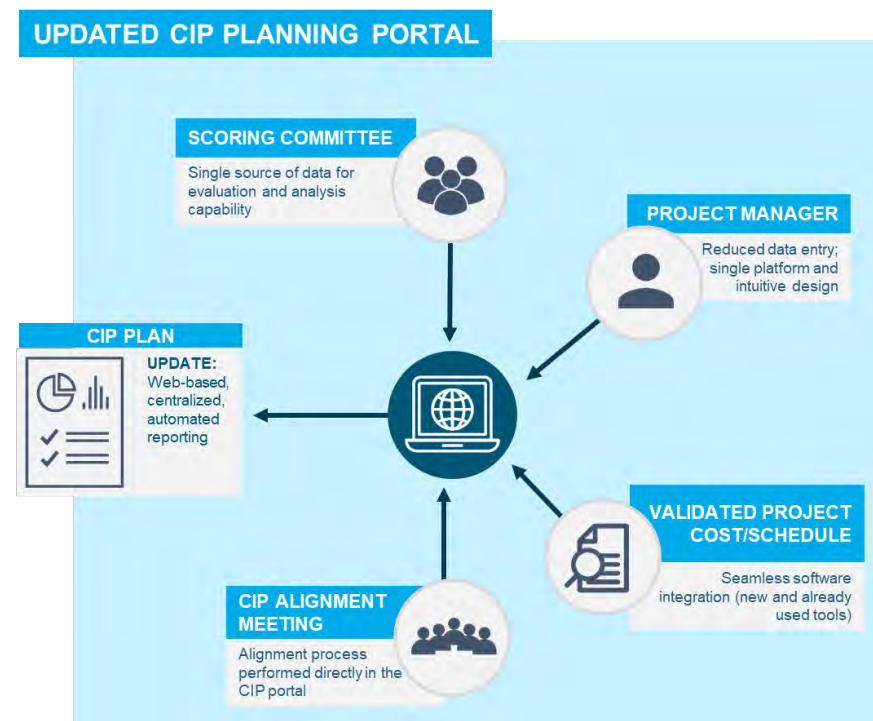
UPDATED CIP PLANNING PORTAL

SCORING COMMITTEE

Single source of data for evaluation and analysis capability

PROJECT MANAGER

Reduced data entry; single platform and intuitive design

CIP PLAN

UPDATE: Web-based, centralized, automated reporting

VALIDATED PROJECT COST/SCHEDULE

Seamless software integration (new and already used tools)

CIP ALIGNMENT MEETING

Alignment process performed directly in the CIP portal